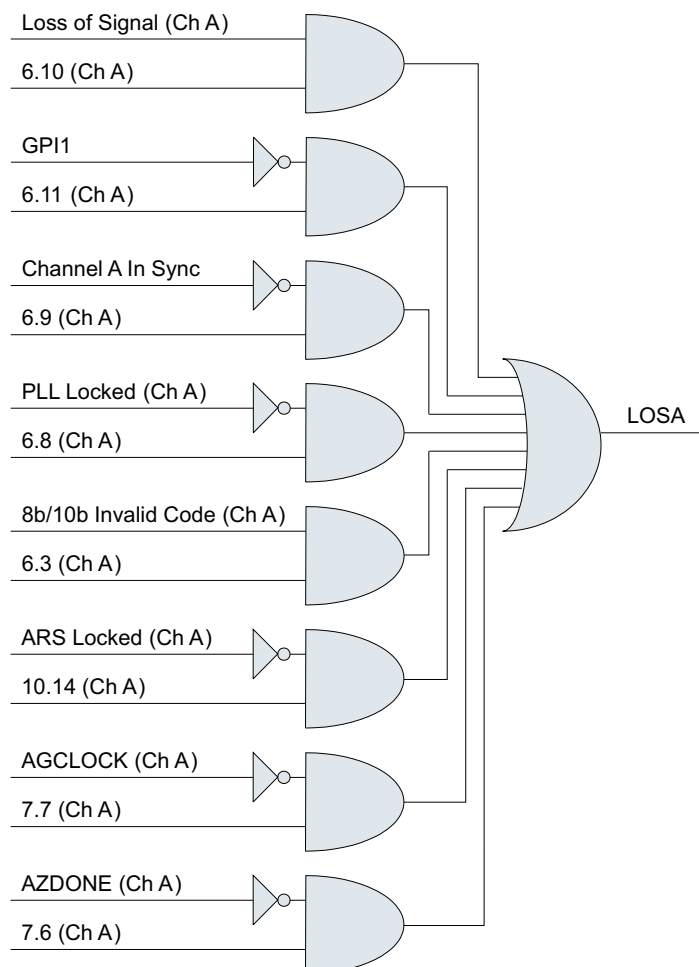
Loss of Signal (Ch A)

6.10 (Ch A)

GPI1

6.11 (Ch A)

Channel A In Sync

6.9 (Ch A)

PLL Locked (Ch A)

6.8 (Ch A)

8b/10b Invalid Code (Ch A)

6.3 (Ch A)

ARS Locked (Ch A)

10.14 (Ch A)

AGCLOCK (Ch A)

7.7 (Ch A)

AZDONE (Ch A)

7.6 (Ch A)

LOSA